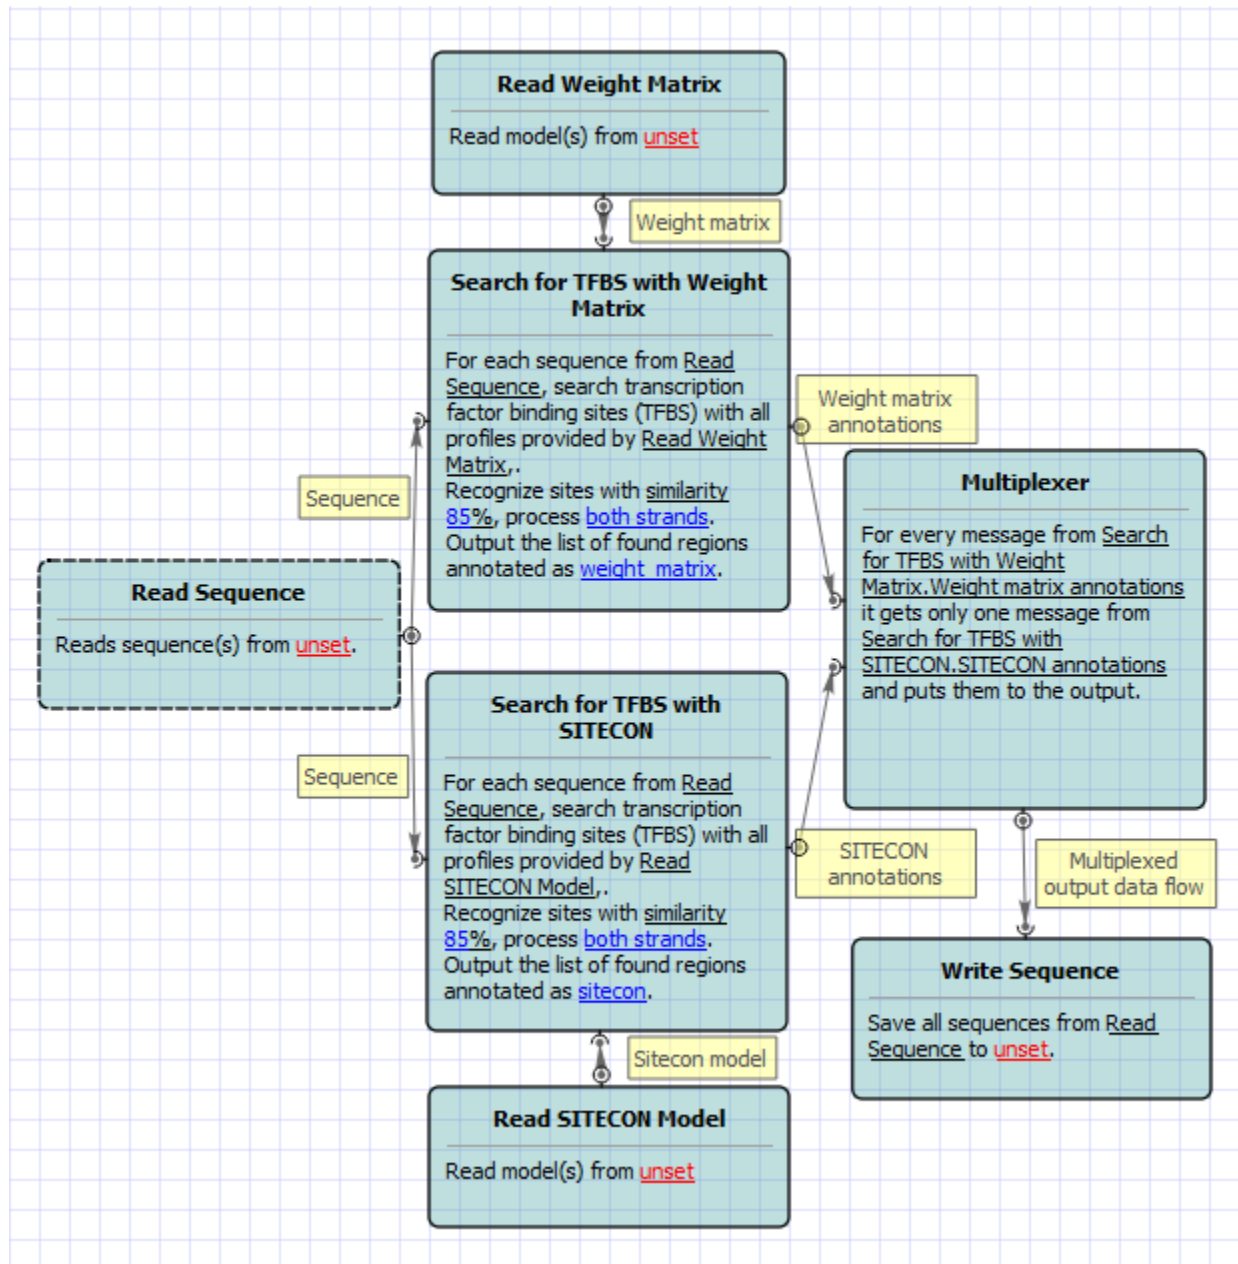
Read Weight Matrix

Read model(s) from unset

Weight matrix

Search for TFBS with Weight Matrix

For each sequence from Read Sequence, search transcription factor binding sites (TFBS) with all profiles provided by Read Weight Matrix,.
Recognize sites with similarity 85%, process both strands.
Output the list of found regions annotated as weight_matrix.

Weight matrix annotations

Sequence

Read Sequence

Reads sequence(s) from unset.

Multiplexer

For every message from Search for TFBS with Weight Matrix.Weight matrix annotations it gets only one message from Search for TFBS with SITECON.SITECON annotations and puts them to the output.

Sequence

Search for TFBS with SITECON

For each sequence from Read Sequence, search transcription factor binding sites (TFBS) with all profiles provided by Read SITECON Model,.
Recognize sites with similarity 85%, process both strands.
Output the list of found regions annotated as sitecon.

SITECON annotations

Multiplexed output data flow

Write Sequence

Save all sequences from Read Sequence to unset.

Sitecon model

Read SITECON Model

Read model(s) from unset